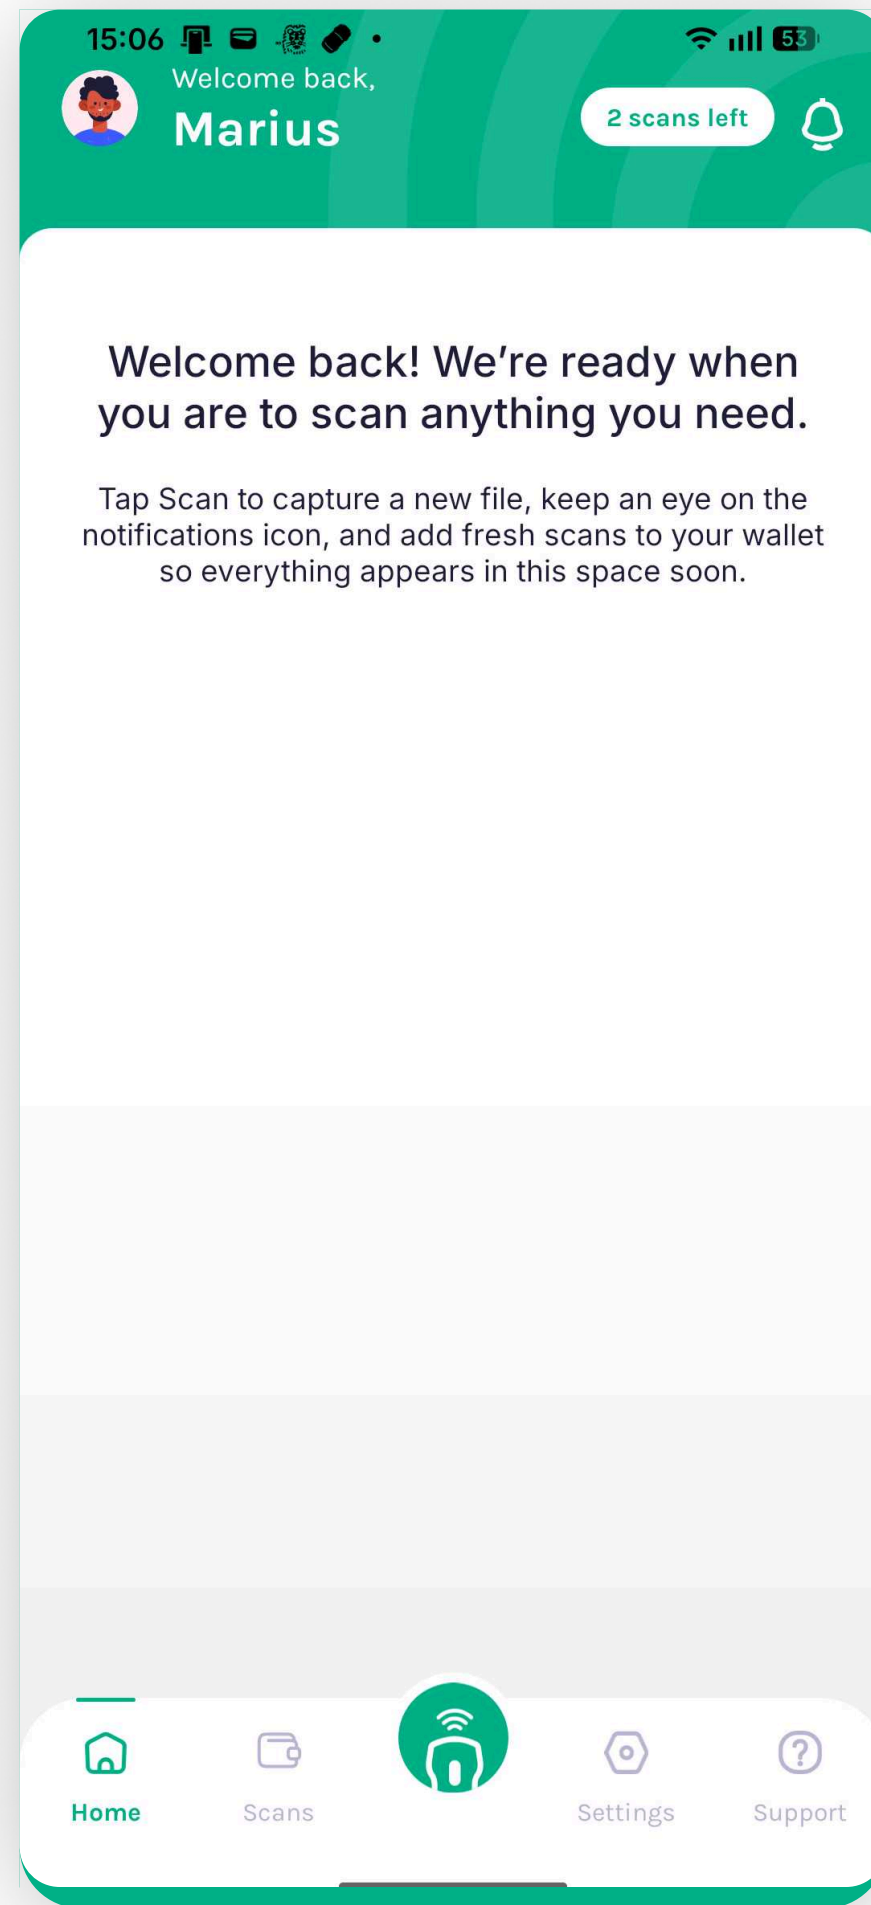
15:06

53

Welcome back,

Marius

2 scans left

Welcome back! We're ready when you are to scan anything you need.

Tap Scan to capture a new file, keep an eye on the notifications icon, and add fresh scans to your wallet so everything appears in this space soon.

Home

Scans

Settings

Support